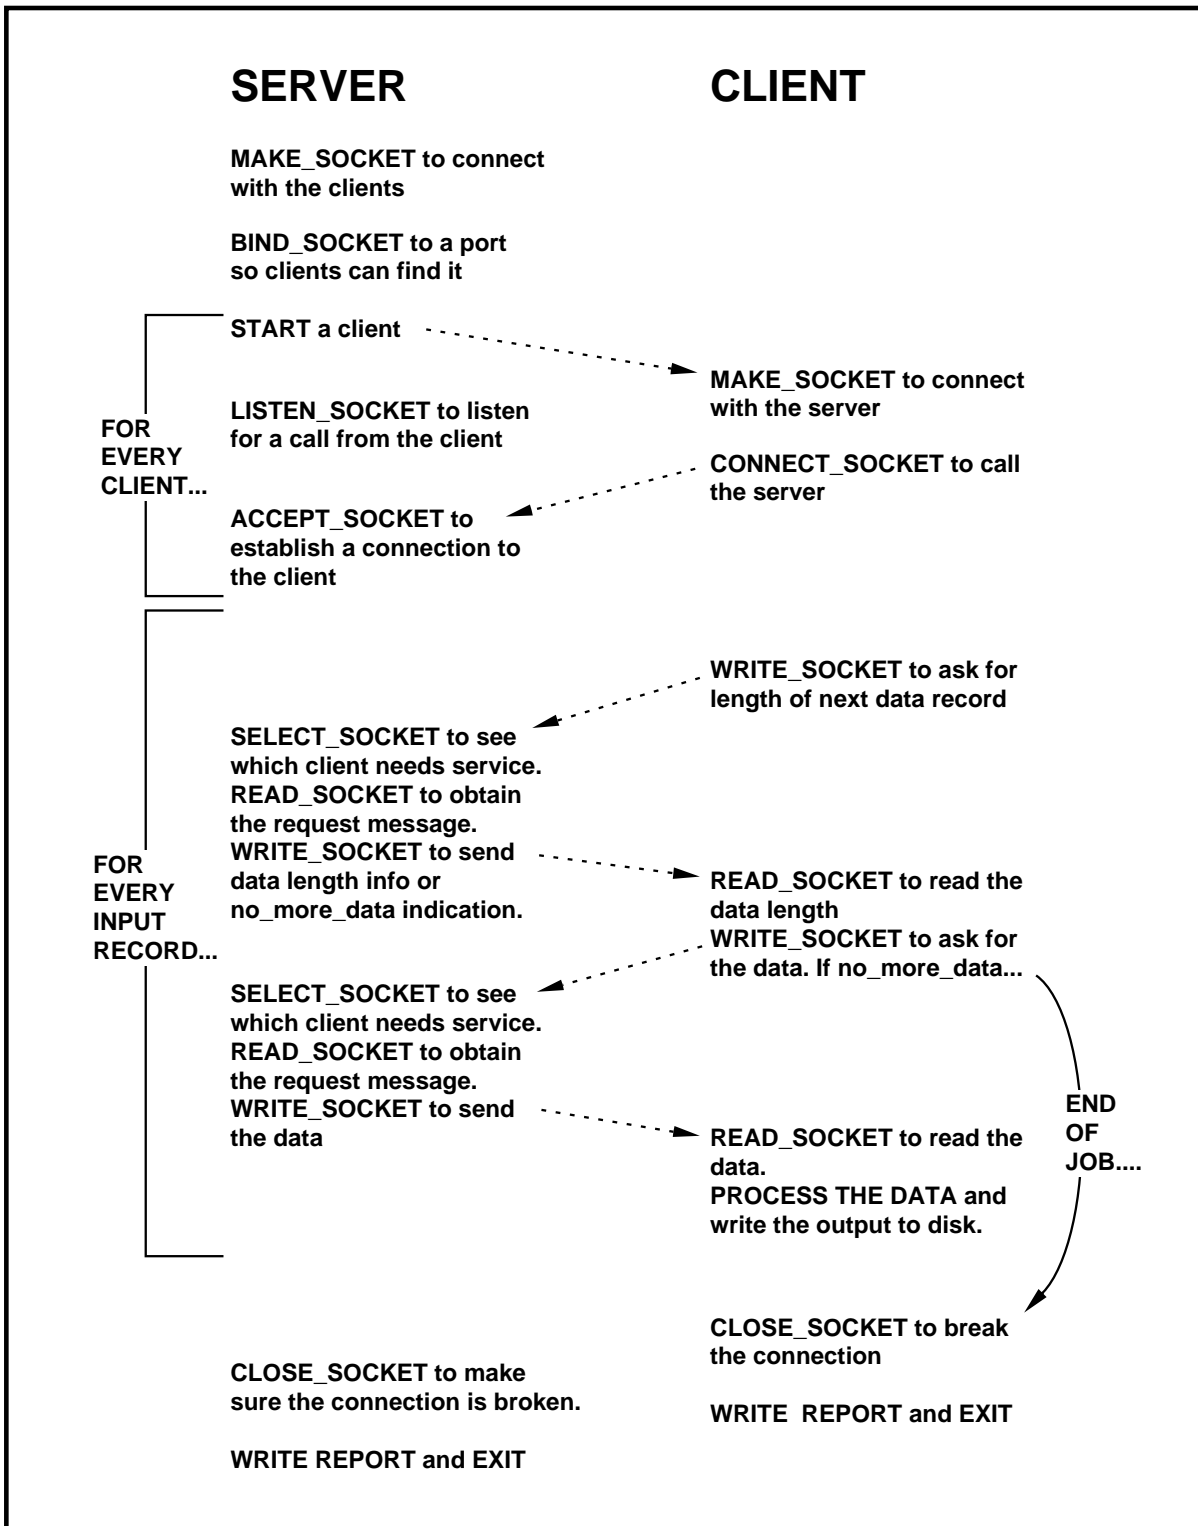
SERVER

CLIENT

MAKE_SOCKET to connect with the clients

BIND_SOCKET to a port so clients can find it

FOR EVERY CLIENT...

START a client

MAKE_SOCKET to connect with the server

LISTEN_SOCKET to listen for a call from the client

CONNECT_SOCKET to call the server

ACCEPT_SOCKET to establish a connection to the client

FOR EVERY INPUT RECORD...

WRITE_SOCKET to ask for length of next data record

SELECT_SOCKET to see which client needs service. READ_SOCKET to obtain the request message. WRITE_SOCKET to send data length info or no_more_data indication.

READ_SOCKET to read the data length
WRITE_SOCKET to ask for the data. If no_more_data...

SELECT_SOCKET to see which client needs service. READ_SOCKET to obtain the request message. WRITE_SOCKET to send the data

END OF JOB....

READ_SOCKET to read the data.
PROCESS THE DATA and write the output to disk.

CLOSE_SOCKET to break the connection

CLOSE_SOCKET to make sure the connection is broken.

WRITE REPORT and EXIT

WRITE REPORT and EXIT